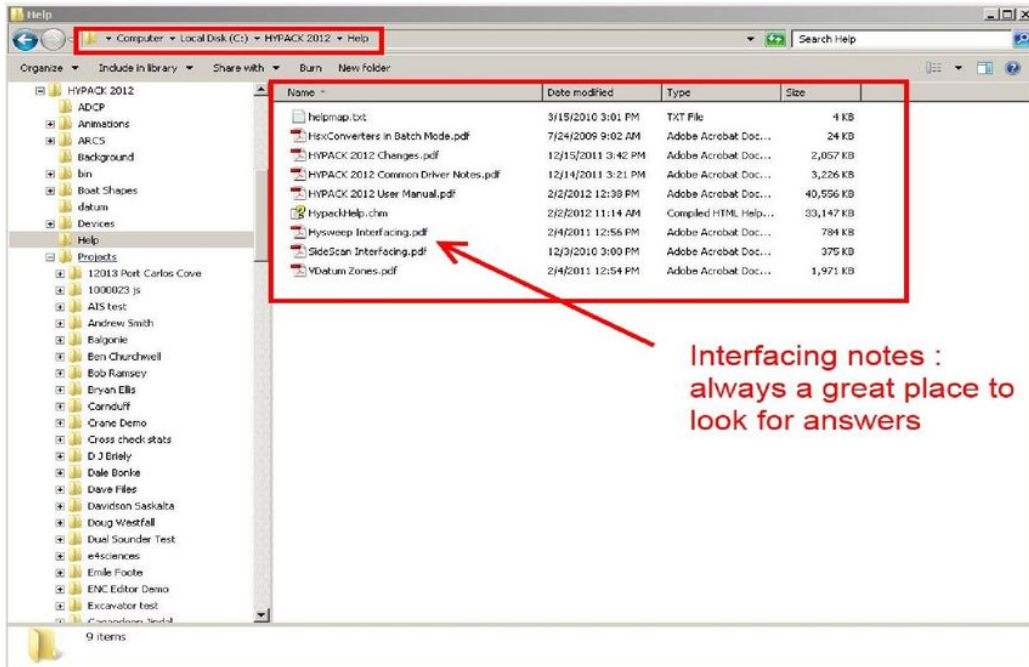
Help

Computer ▸ Local Disk (C:) ▸ HYPACK 2012 ▸ Help

Search Help

Organize ▾ Include in library ▾ Share with ▾ Burn New folder

HYPACK 2012
ADCP
Animations
ARCS
Background
bin
Boat Shapes
datum
Devices
Help
Projects
12013 Port Carlos Cove
1000023 js
AIS test
Andrew Smith
Balgonie
Ben Churchwell
Bob Ramsey
Bryan Ellis
Carnduff
Crane Demo
Cross check stats
D J Briely
Dale Bonke
Dave Files
Davidson Saskalta
Doug Westfall
Dual Sounder Test
e4sciences
Emile Foote
ENC Editor Demo
Excavator test
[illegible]

| Name | Date modified | Type | Size |
|---|---|---|---|
| helpmap.txt | 3/15/2010 3:01 PM | TXT File | 4 KB |
| HsxConverters in Batch Mode.pdf | 7/24/2009 9:02 AM | Adobe Acrobat Doc... | 24 KB |
| HYPACK 2012 Changes.pdf | 12/15/2011 3:42 PM | Adobe Acrobat Doc... | 2,057 KB |
| HYPACK 2012 Common Driver Notes.pdf | 12/14/2011 3:21 PM | Adobe Acrobat Doc... | 3,226 KB |
| HYPACK 2012 User Manual.pdf | 2/2/2012 12:38 PM | Adobe Acrobat Doc... | 40,556 KB |
| HypackHelp.chm | 2/2/2012 11:14 AM | Compiled HTML Help... | 33,147 KB |
| Hysweep Interfacing.pdf | 2/4/2011 12:56 PM | Adobe Acrobat Doc... | 784 KB |
| SideScan Interfacing.pdf | 12/3/2010 3:00 PM | Adobe Acrobat Doc... | 375 KB |
| VDatum Zones.pdf | 2/4/2011 12:54 PM | Adobe Acrobat Doc... | 1,971 KB |

Interfacing notes : always a great place to look for answers

9 items